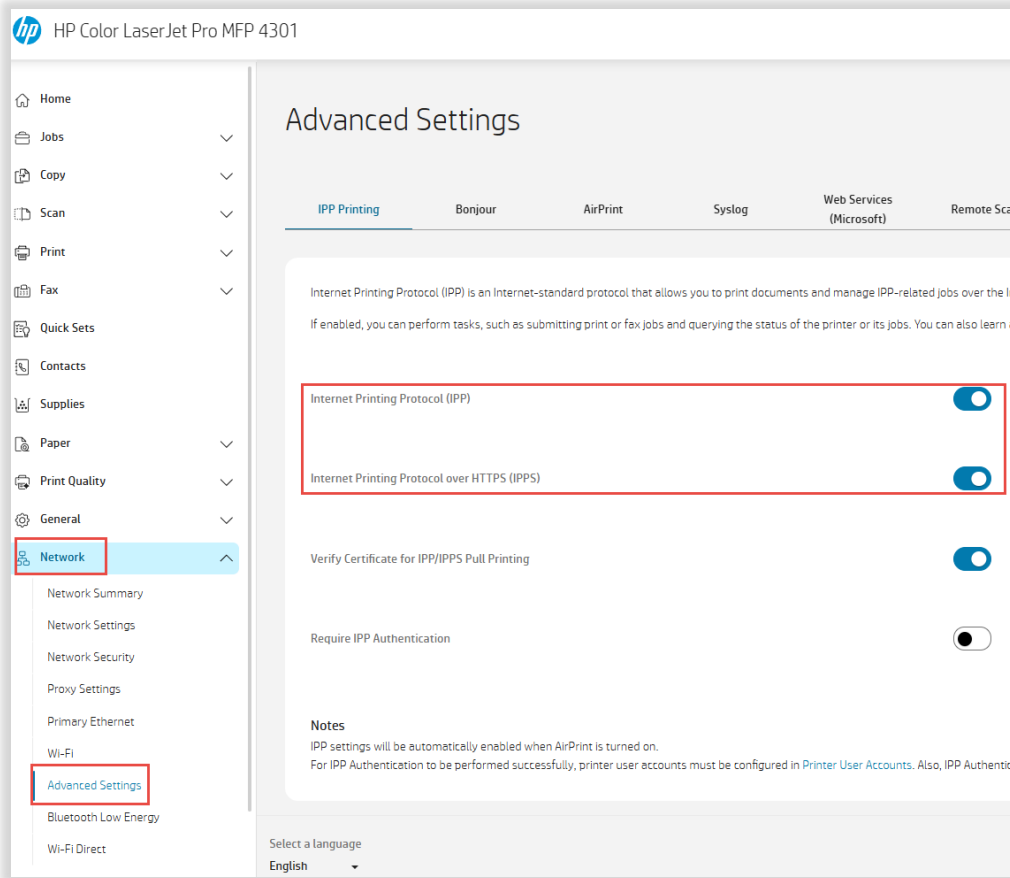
hp HP Color LaserJet Pro MFP 4301

Home
Jobs
Copy
Scan
Print
Fax
Quick Sets
Contacts
Supplies
Paper
Print Quality
General
Network
Network Summary
Network Settings
Network Security
Proxy Settings
Primary Ethernet
Wi-Fi
Advanced Settings
Bluetooth Low Energy
Wi-Fi Direct

Advanced Settings

IPP Printing | Bonjour | AirPrint | Syslog | Web Services (Microsoft) | Remote Sca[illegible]

Internet Printing Protocol (IPP) is an Internet-standard protocol that allows you to print documents and manage IPP-related jobs over the I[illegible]

If enabled, you can perform tasks, such as submitting print or fax jobs and querying the status of the printer or its jobs. You can also learn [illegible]

Internet Printing Protocol (IPP)

Internet Printing Protocol over HTTPS (IPPS)

Verify Certificate for IPP/IPPS Pull Printing

Require IPP Authentication

Notes
IPP settings will be automatically enabled when AirPrint is turned on.
For IPP Authentication to be performed successfully, printer user accounts must be configured in Printer User Accounts. Also, IPP Authentic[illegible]

Select a language
English